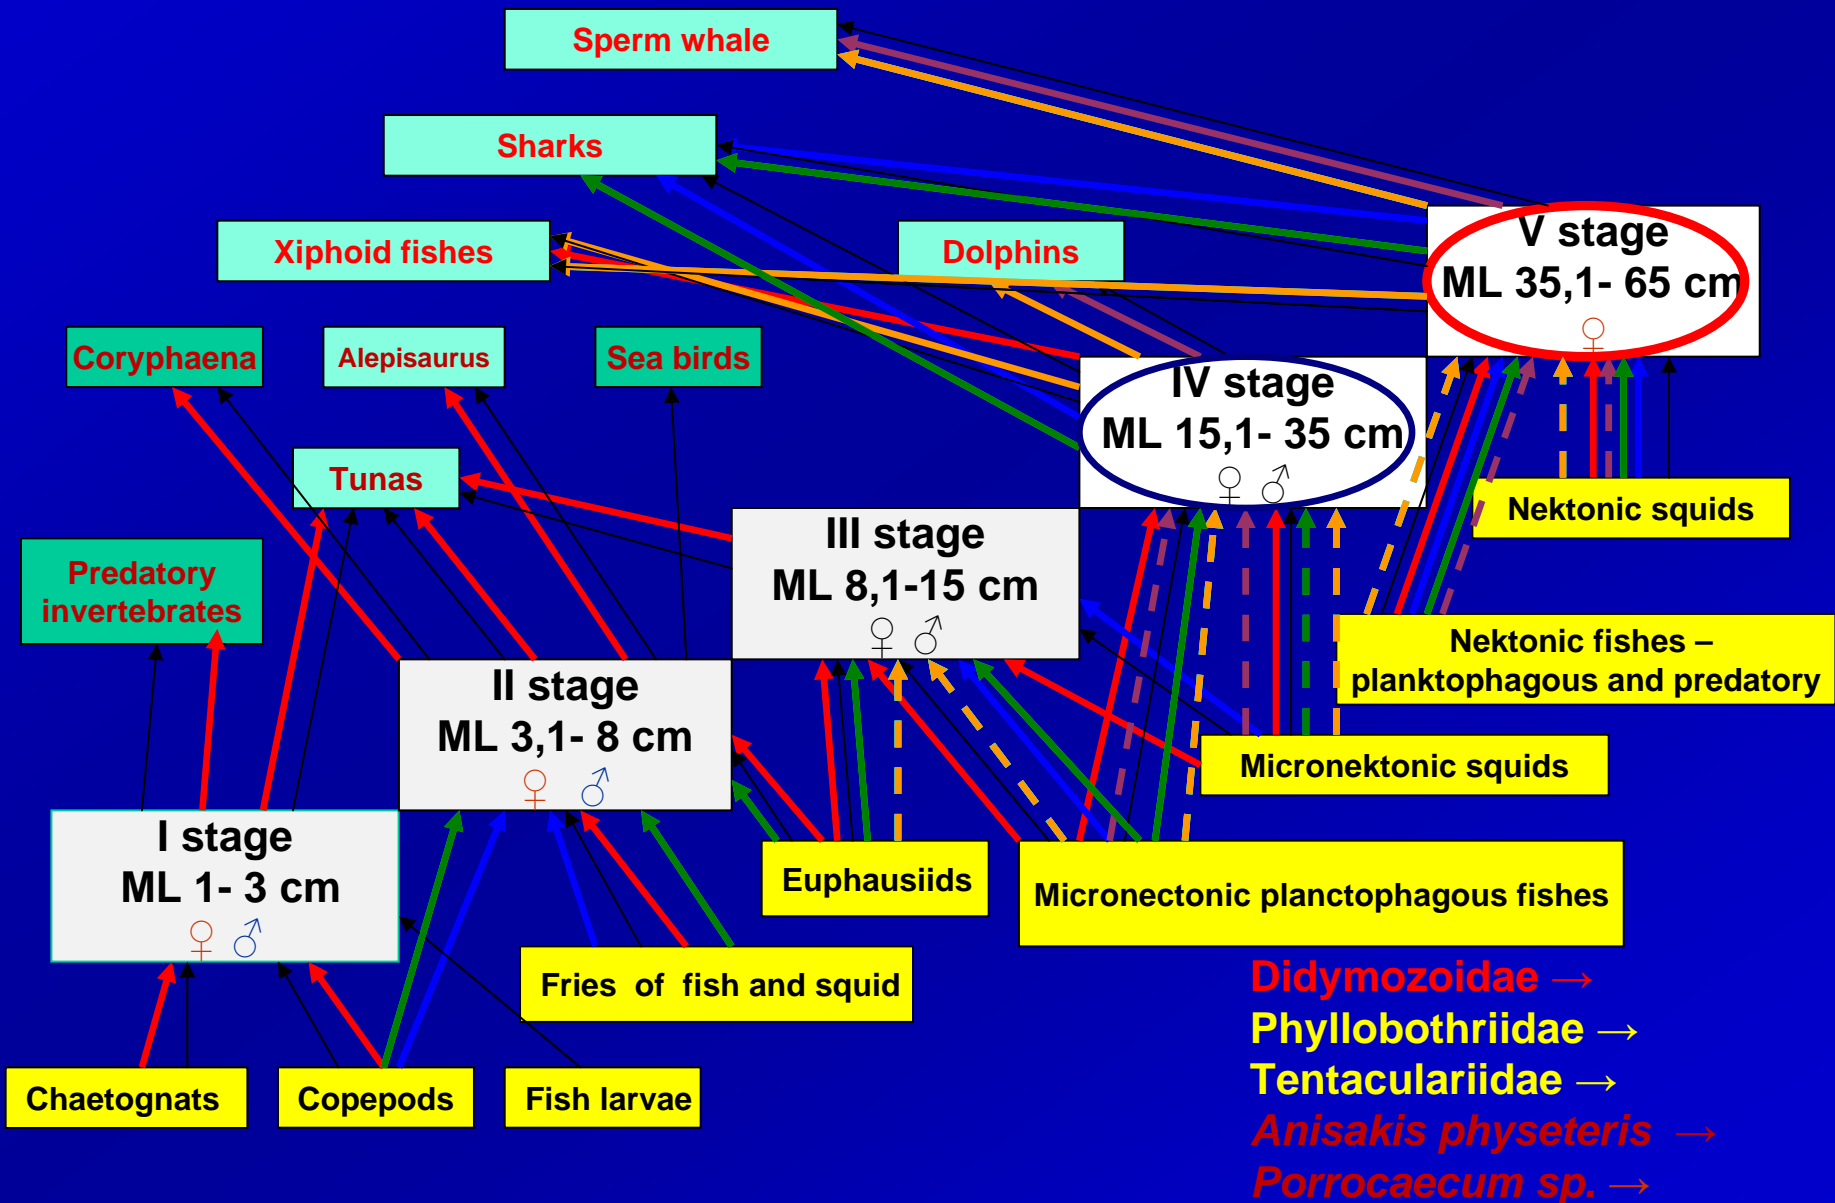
Sperm whale

Sharks

Xiphoid fishes

Dolphins

V stage
ML 35,1- 65 cm
♀

Coryphaena

Alepisaurus

Sea birds

IV stage
ML 15,1- 35 cm
♀ ♂

Tunas

Nektonic squids

Predatory invertebrates

III stage
ML 8,1-15 cm
♀ ♂

Nektonic fishes – planktophagous and predatory

II stage
ML 3,1- 8 cm
♀ ♂

Micronektonic squids

I stage
ML 1- 3 cm
♀ ♂

Euphausiids

Micronectonic planctophagous fishes

Fries of fish and squid

Didymozoidae →
Phyllobothriidae →
Tentaculariidae →
Anisakis physeteris →
Porrocaecum sp. →

Chaetognats

Copepods

Fish larvae